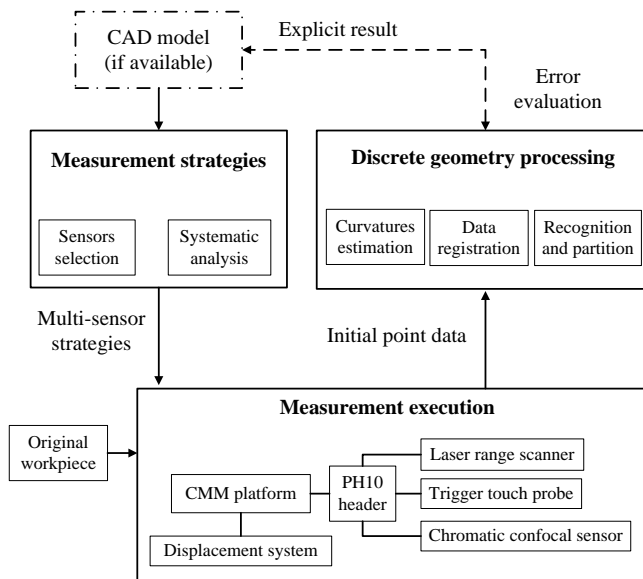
CAD model (if available)

Explicit result

Error evaluation

Measurement strategies

Sensors selection

Systematic analysis

Discrete geometry processing

Curvatures estimation

Data registration

Recognition and partition

Multi-sensor strategies

Initial point data

Measurement execution

Original workpiece

CMM platform

PH10 header

Laser range scanner

Trigger touch probe

Chromatic confocal sensor

Displacement system